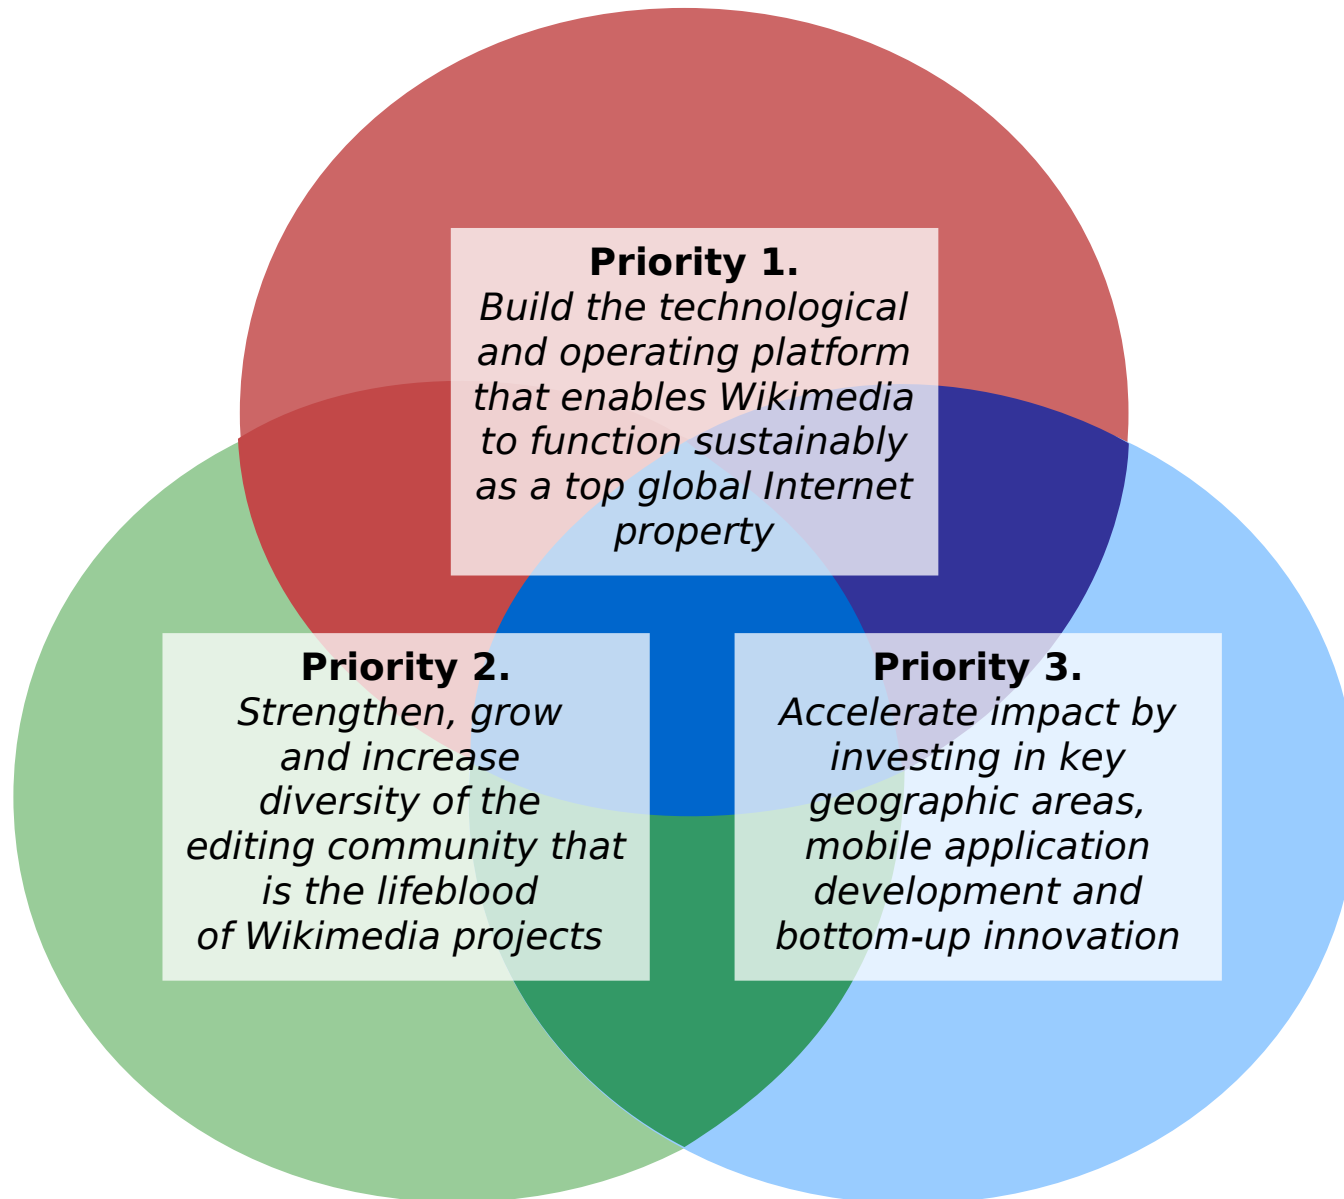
**Priority 1.**
*Build the technological and operating platform that enables Wikimedia to function sustainably as a top global Internet property*

**Priority 2.**
*Strengthen, grow and increase diversity of the editing community that is the lifeblood of Wikimedia projects*

**Priority 3.**
*Accelerate impact by investing in key geographic areas, mobile application development and bottom-up innovation*